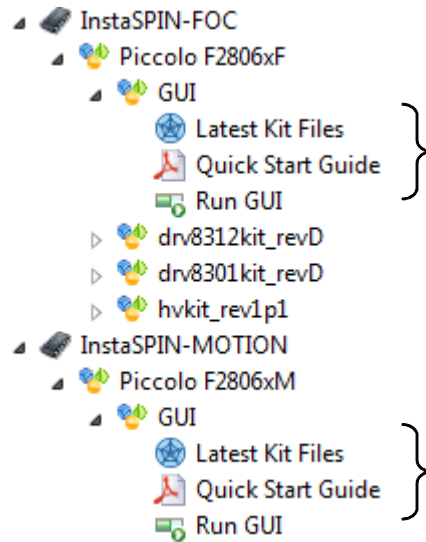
InstaSPIN-FOC
Piccolo F2806xF
GUI
Latest Kit Files
Quick Start Guide
Run GUI
drv8312kit_revD
drv8301kit_revD
hvkit_rev1p1
InstaSPIN-MOTION
Piccolo F2806xM
GUI
Latest Kit Files
Quick Start Guide
Run GUI